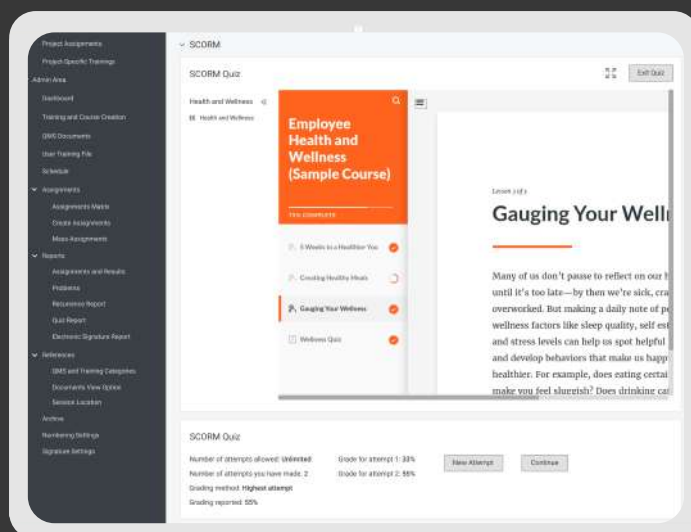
Project Assignments
Project Specific Trainings
Admin Area
Dashboard
Training and Course Creation
QMS Documents
User Training File
Schedule
Assignments
Assignments Matrix
Create Assignments
Mass Assignments
Reports
Assignments and Results
Problems
Recurrence Report
Quiz Report
Electronic Signature Report
References
QMS and Training Categories
Documents View Option
Session Location
Archive
Numbering Settings
Signature Settings

SCORM

SCORM Quiz

Exit Quiz

Health and Wellness
Health and Wellness

Employee Health and Wellness (Sample Course)

75% COMPLETE

5 Weeks to a Healthier You
Creating Healthy Meals
Gauging Your Wellness
Wellness Quiz

Lesson 3 of 3

Gauging Your Welln

Many of us don't pause to reflect on our h until it's too late—by then we're sick, cra overworked. But making a daily note of p wellness factors like sleep quality, self est and stress levels can help us spot helpful and develop behaviors that make us happ healthier. For example, does eating certai make you feel sluggish? Does drinking ca

SCORM Quiz

Number of attempts allowed: Unlimited
Number of attempts you have made: 2
Grading method: Highest attempt
Grading reported: 55%

Grade for attempt 1: 33%
Grade for attempt 2: 55%

New Attempt
Continue